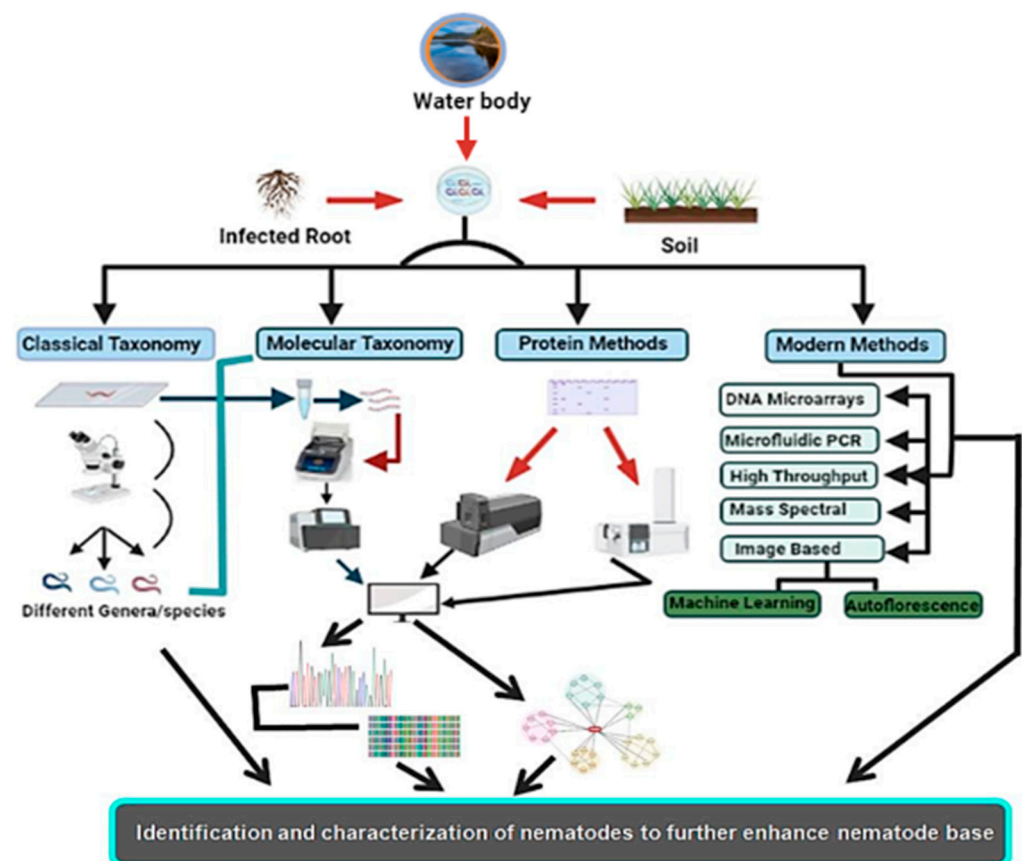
Water body

Infected Root

Soil

Classical Taxonomy

Molecular Taxonomy

Protein Methods

Modern Methods

DNA Microarrays

Microfluidic PCR

High Throughput

Mass Spectral

Image Based

Machine Learning

Autoflorescence

Different Genera/species

Identification and characterization of nematodes to further enhance nematode base